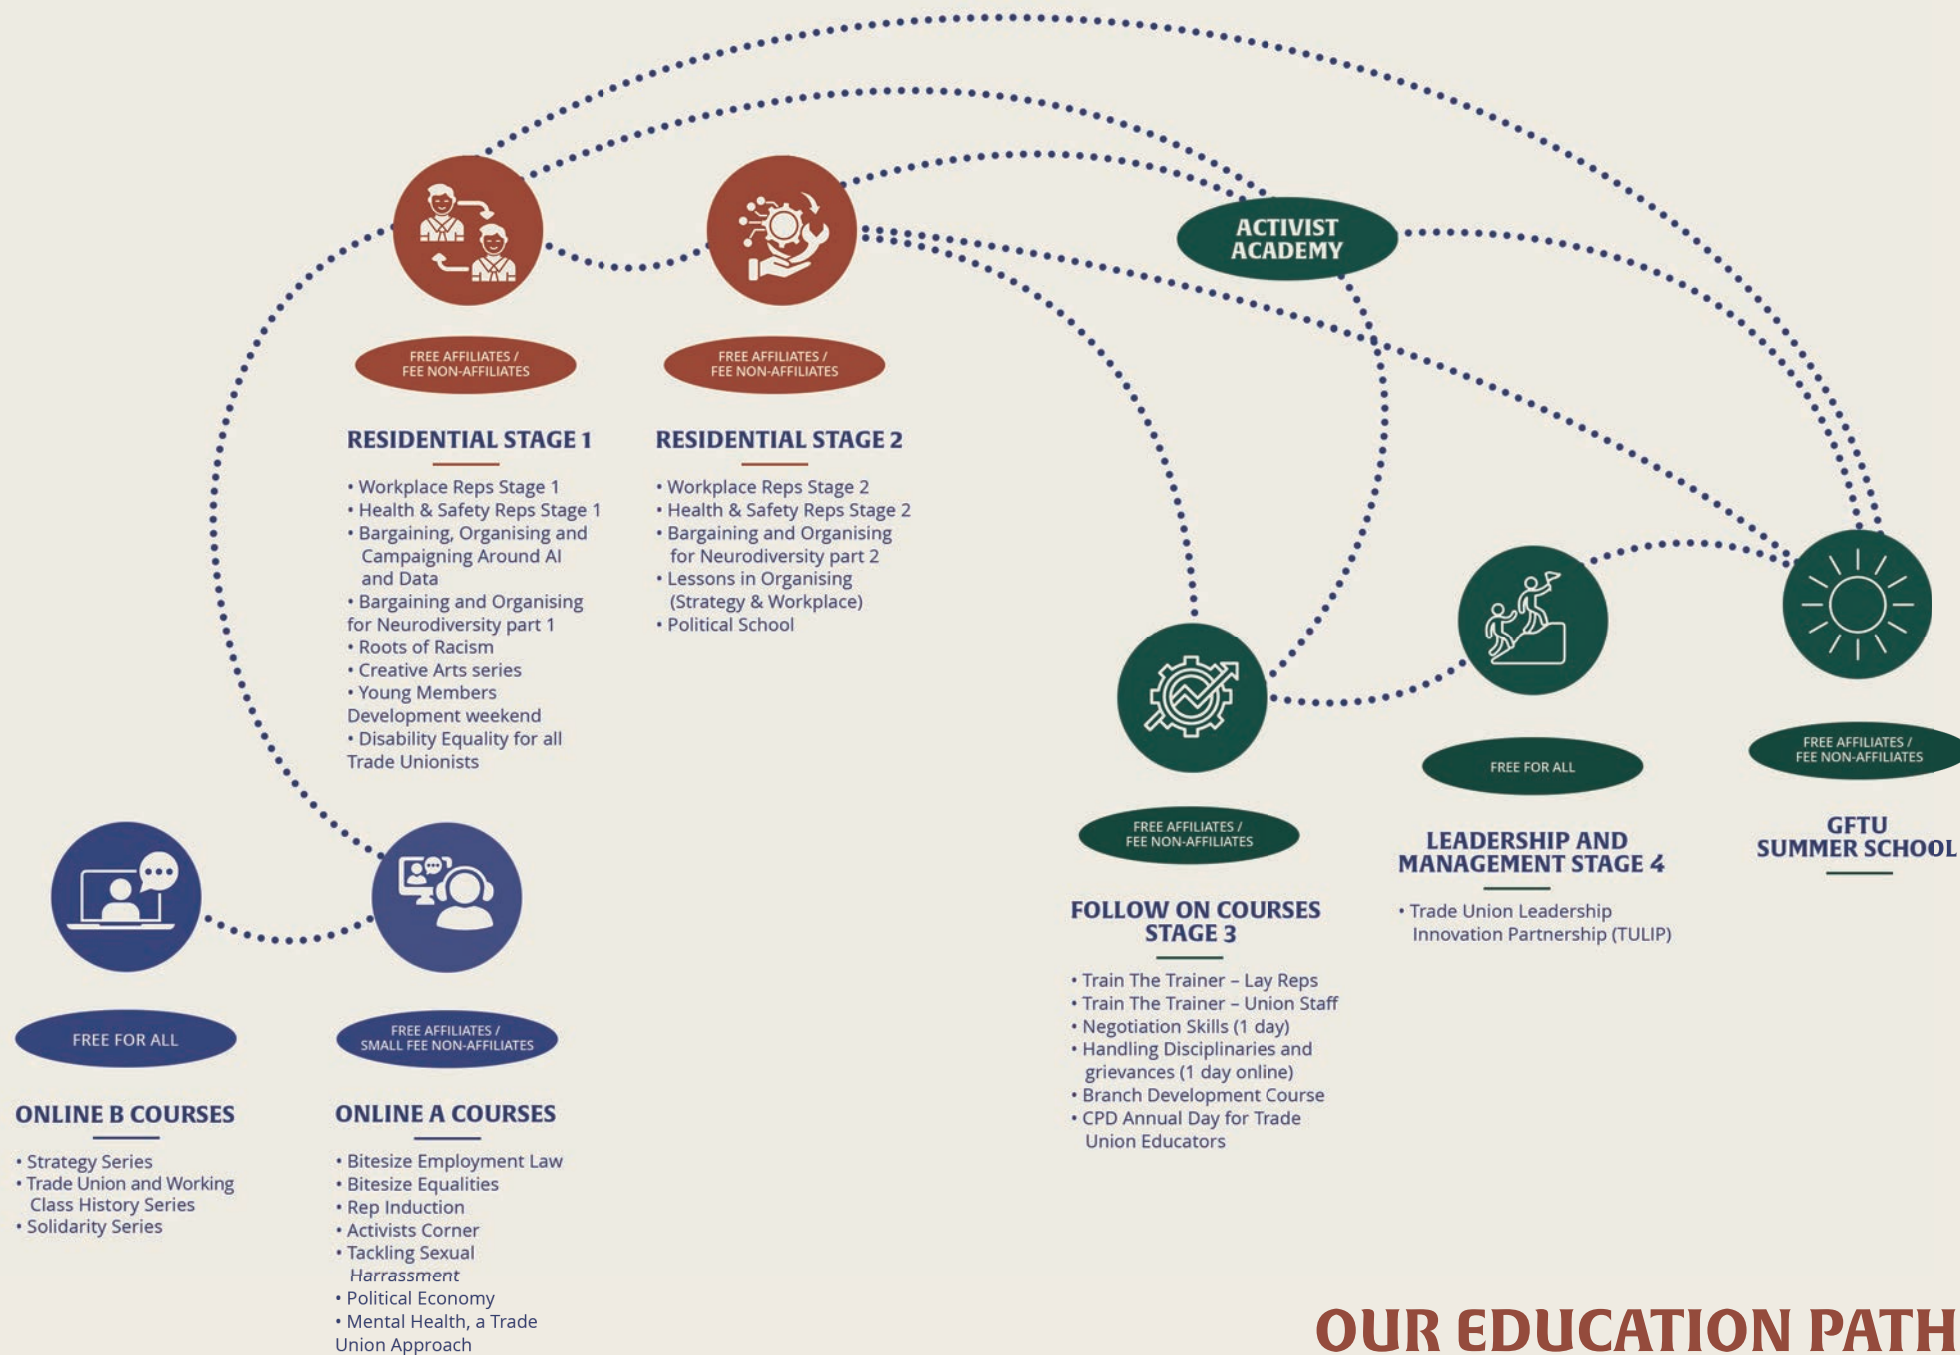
ACTIVIST ACADEMY

FREE AFFILIATES / FEE NON-AFFILIATES

RESIDENTIAL STAGE 1

• Workplace Reps Stage 1
• Health & Safety Reps Stage 1
• Bargaining, Organising and Campaigning Around AI and Data
• Bargaining and Organising for Neurodiversity part 1
• Roots of Racism
• Creative Arts series
• Young Members Development weekend
• Disability Equality for all Trade Unionists

FREE AFFILIATES / FEE NON-AFFILIATES

RESIDENTIAL STAGE 2

• Workplace Reps Stage 2
• Health & Safety Reps Stage 2
• Bargaining and Organising for Neurodiversity part 2
• Lessons in Organising (Strategy & Workplace)
• Political School

FREE FOR ALL

ONLINE B COURSES

• Strategy Series
• Trade Union and Working Class History Series
• Solidarity Series

FREE AFFILIATES / SMALL FEE NON-AFFILIATES

ONLINE A COURSES

• Bitesize Employment Law
• Bitesize Equalities
• Rep Induction
• Activists Corner
• Tackling Sexual Harrassment
• Political Economy
• Mental Health, a Trade Union Approach

FREE AFFILIATES / FEE NON-AFFILIATES

FOLLOW ON COURSES STAGE 3

• Train The Trainer – Lay Reps
• Train The Trainer – Union Staff
• Negotiation Skills (1 day)
• Handling Disciplinaries and grievances (1 day online)
• Branch Development Course
• CPD Annual Day for Trade Union Educators

FREE FOR ALL

LEADERSHIP AND MANAGEMENT STAGE 4

• Trade Union Leadership Innovation Partnership (TULIP)

FREE AFFILIATES / FEE NON-AFFILIATES

GFTU SUMMER SCHOOL

OUR EDUCATION PATH